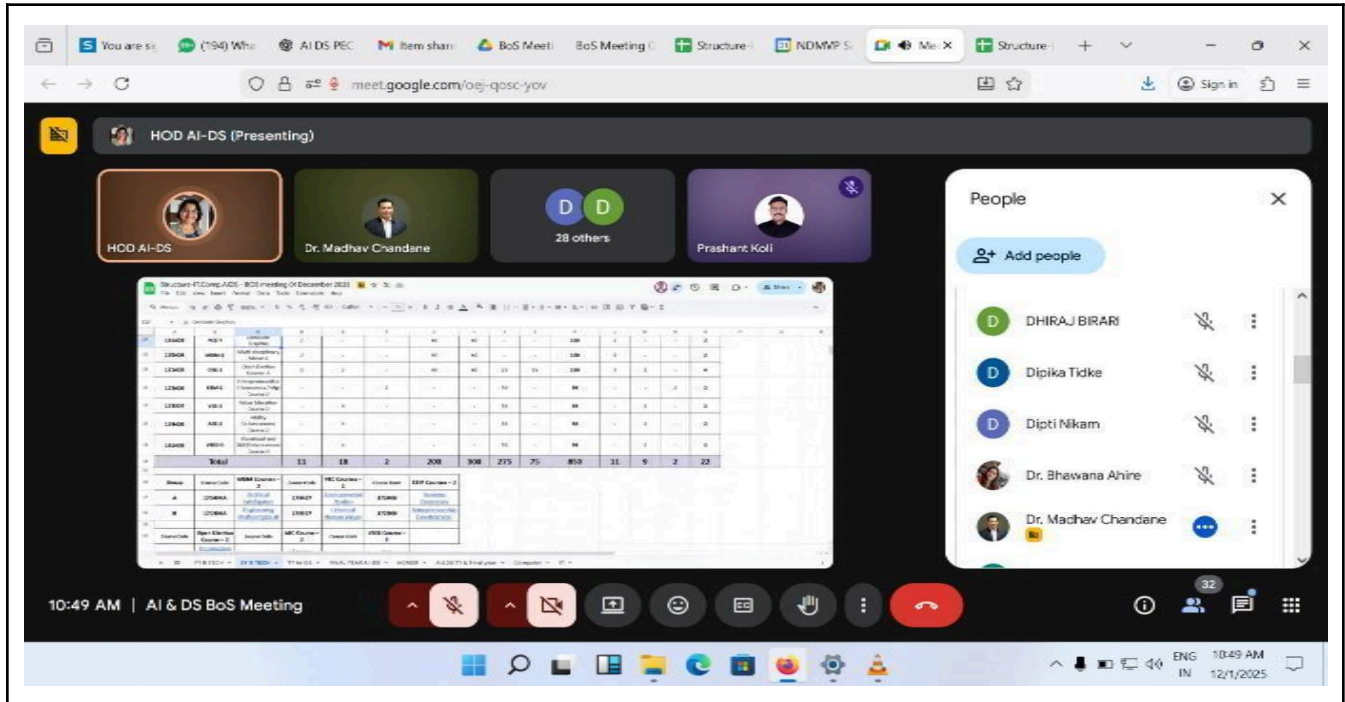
You are s (194) Wh AI DS PEC Item shar BoS Meeti BoS Meeting Structure NDMVP S Me X Structure

meet.google.com/oej-qosc-yov

Sign in

HOD AI-DS (Presenting)

HOD AI-DS

Dr. Madhav Chandane

D D
28 others

Prashant Koli

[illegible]

| | | | | | | | | | | | | | | | |
|---|---|---|---|---|---|---|---|---|---|---|---|---|---|---|---|
| | Total | | 11 | 18 | 2 | 200 | 300 | 275 | 75 | 850 | 11 | 9 | 2 | 22 |

People

Add people

DHIRAJ BIRARI

Dipika Tidke

Dipti Nikam

Dr. Bhawana Ahire

Dr. Madhav Chandane

10:49 AM | AI & DS BoS Meeting

32

ENG IN 10:49 AM 12/1/2025